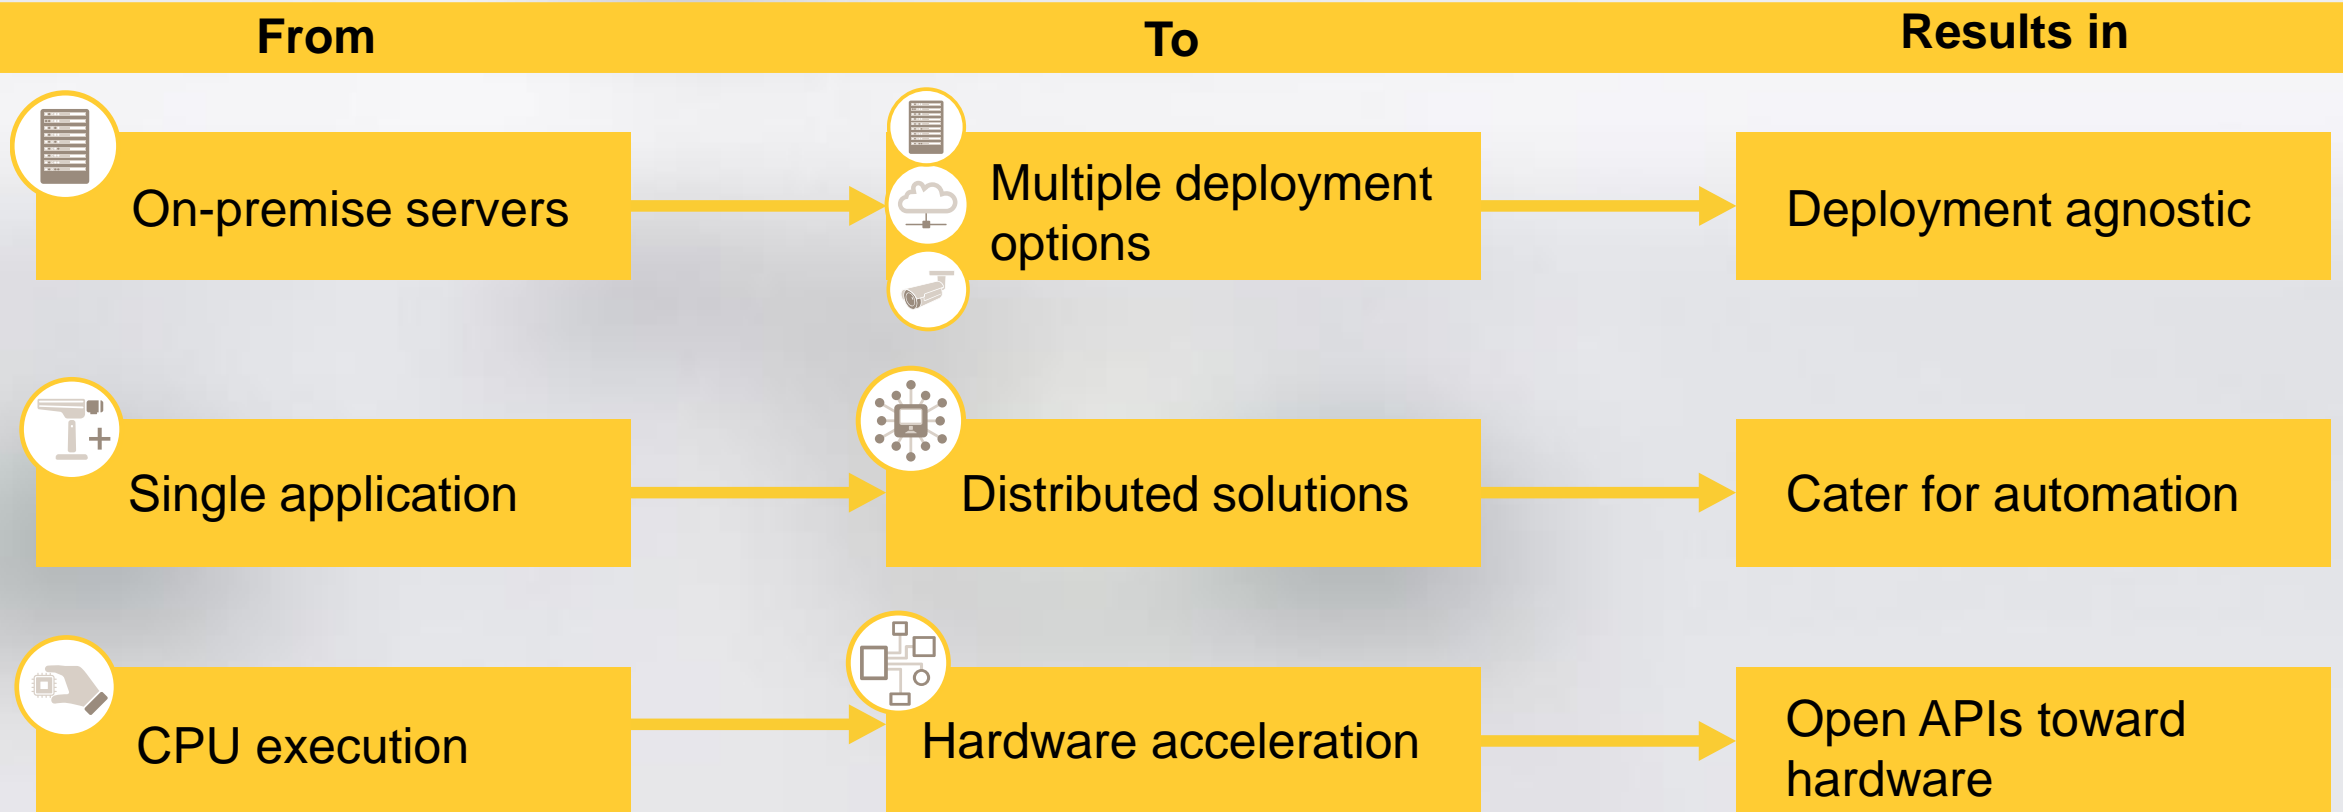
| From | To | Results in |
|---|---|---|
| On-premise servers | Multiple deployment options | Deployment agnostic |
| Single application | Distributed solutions | Cater for automation |
| CPU execution | Hardware acceleration | Open APIs toward hardware |